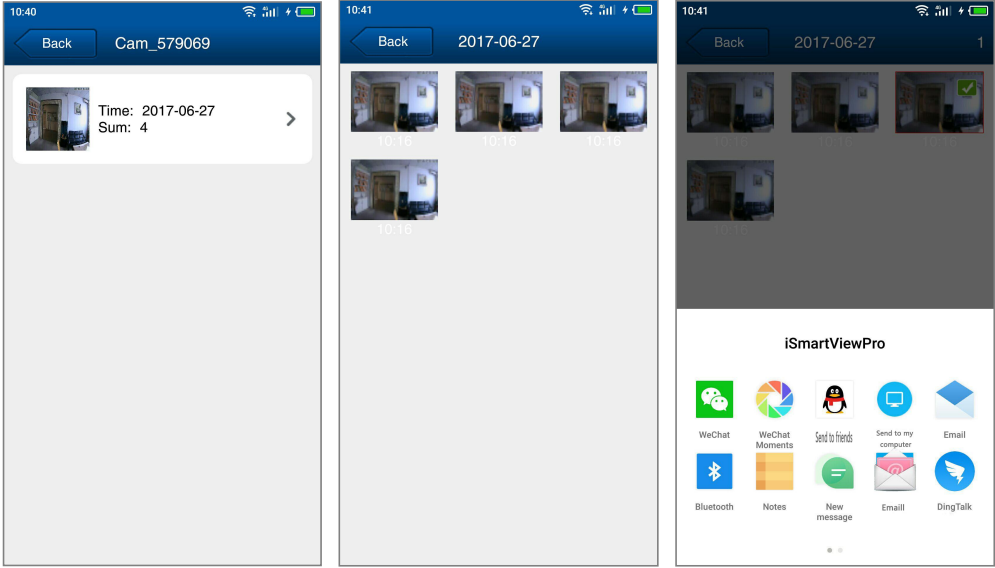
10:40

Back Cam_579069

Time: 2017-06-27
Sum: 4

10:41

Back 2017-06-27

10:16 10:16 10:16

10:16

10:41

Back 2017-06-27 1

10:16 10:16 10:16

10:16

iSmartViewPro

WeChat
WeChat Moments
Send to friends
Send to my computer
Email
Bluetooth
Notes
New message
Emaill
DingTalk